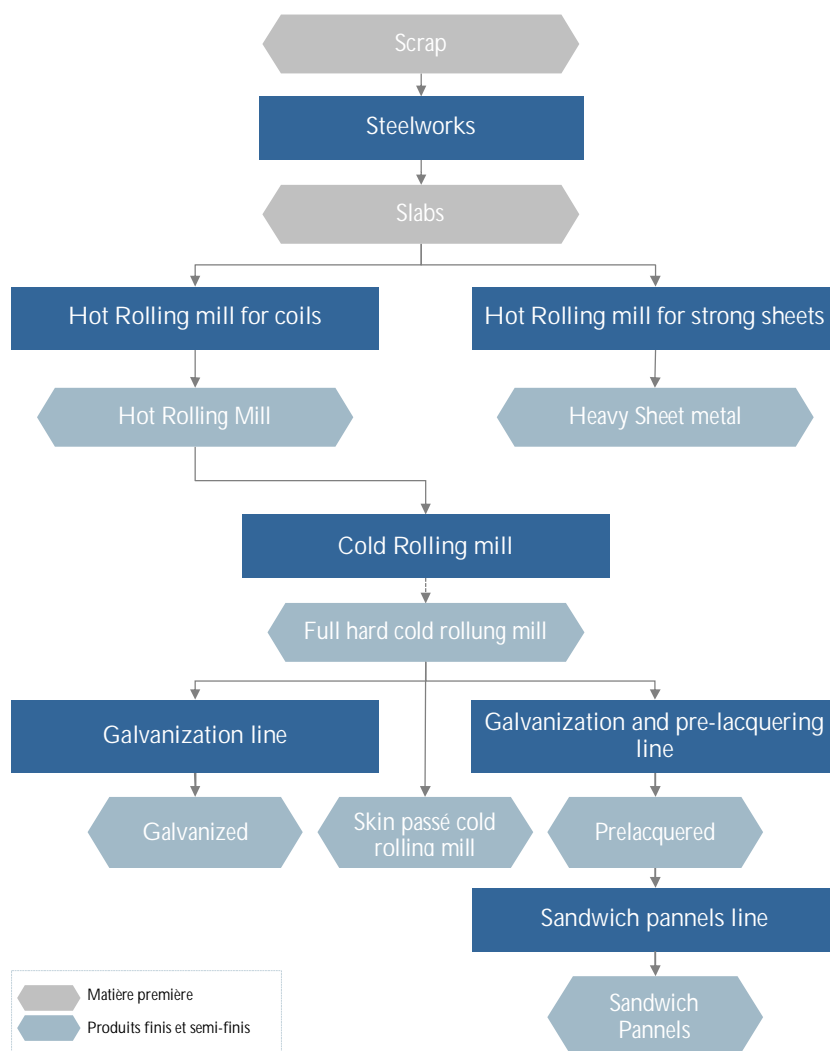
Scrap

Steelworks

Slabs

Hot Rolling mill for coils

Hot Rolling mill for strong sheets

Hot Rolling Mill

Heavy Sheet metal

Cold Rolling mill

Full hard cold rollung mill

Galvanization line

Galvanization and pre-lacquering line

Galvanized

Skin passé cold rolling mill

Prelacquered

Sandwich pannels line

Sandwich Pannels

Matière première

Produits finis et semi-finis